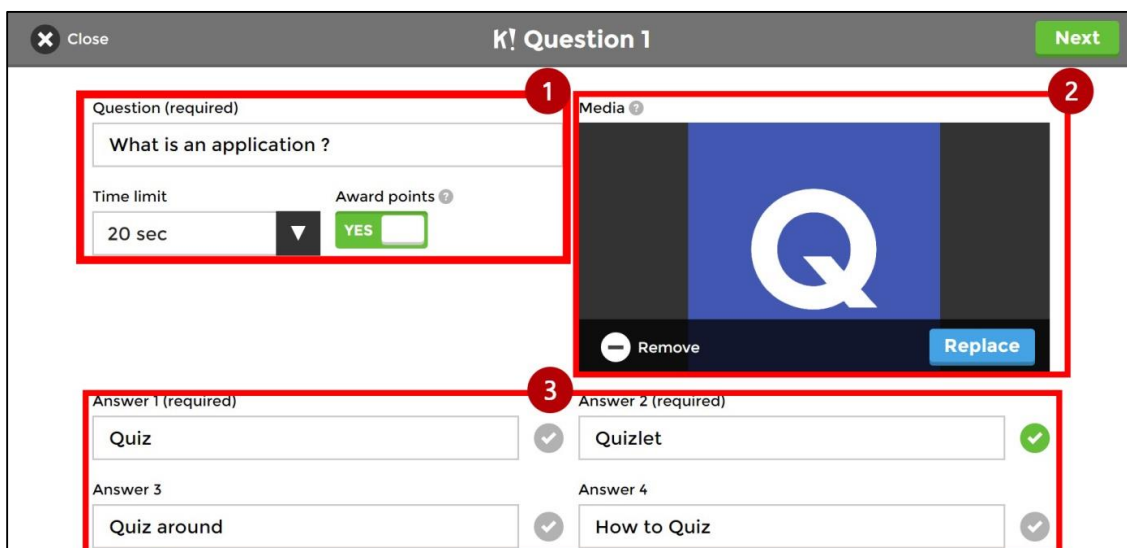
Close

K! Question 1

Next

1

Question (required)

What is an application ?

Time limit

20 sec

Award points

YES

2

Media

Q

Remove

Replace

3

Answer 1 (required)

Quiz

Answer 2 (required)

Quizlet

Answer 3

Quiz around

Answer 4

How to Quiz